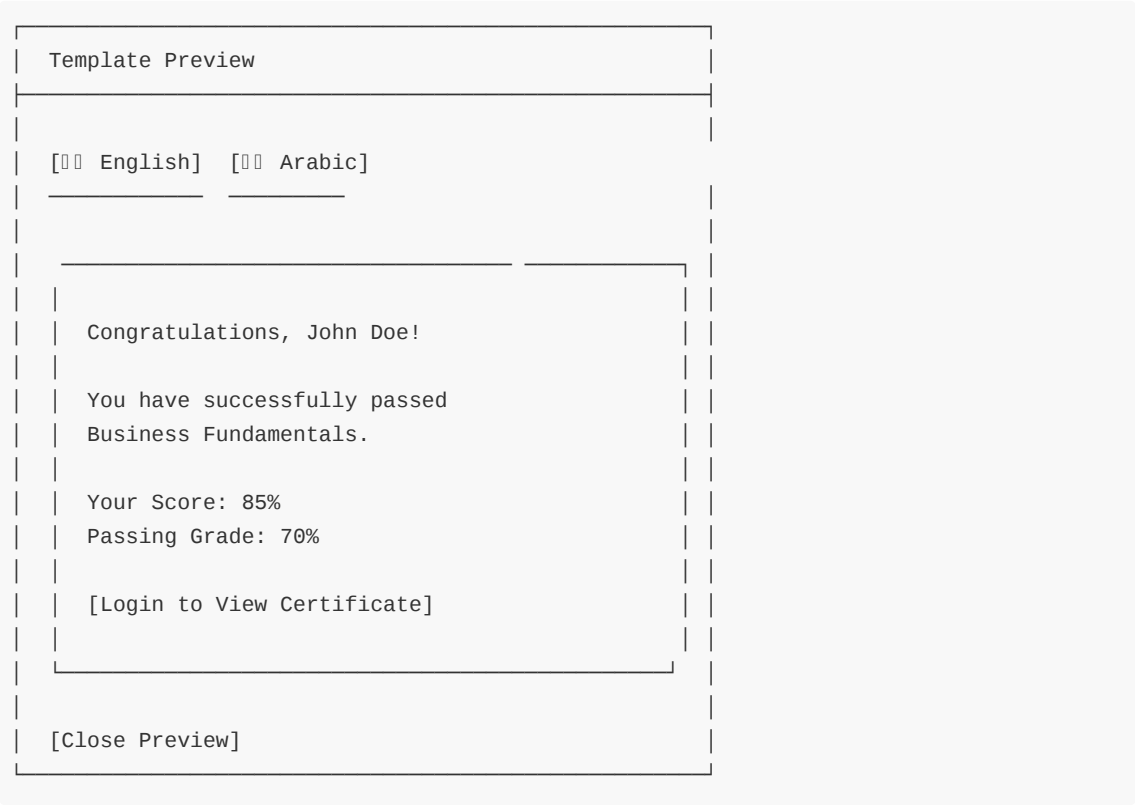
Template Preview

[□□ English] [□□ Arabic]

Congratulations, John Doe!

You have successfully passed Business Fundamentals.

Your Score: 85%
Passing Grade: 70%

[Login to View Certificate]

[Close Preview]